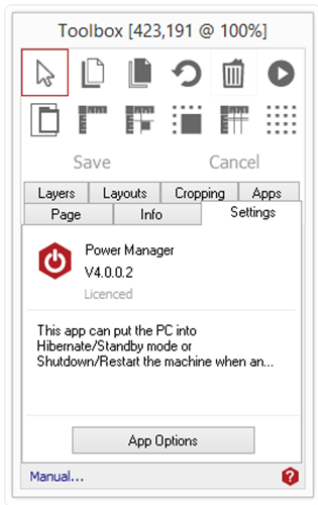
Toolbox [423,191 @ 100%]

Save

Cancel

Layers

Layouts

Cropping

Apps

Page

Info

Settings

Power Manager

V4.0.0.2

Licenced

This app can put the PC into Hibernate/Standby mode or Shutdown/Restart the machine when an...

App Options

Manual...